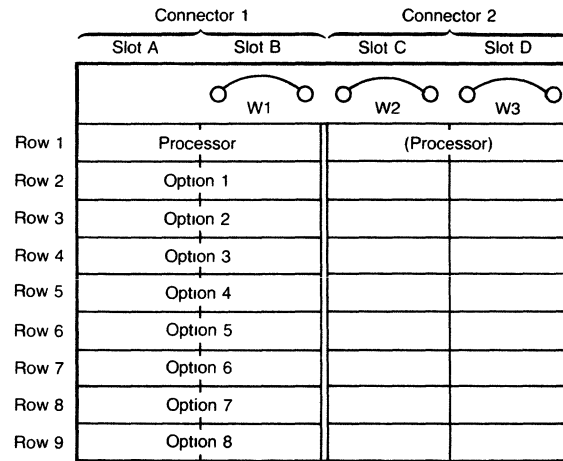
| | Connector 1 | | Connector 2 | |
|---|---|---|---|---|
| | Slot A | Slot B | Slot C | Slot D |
| | | W1 | W2 | W3 |
| Row 1 | Processor | | (Processor) | |
| Row 2 | Option 1 | | | |
| Row 3 | Option 2 | | | |
| Row 4 | Option 3 | | | |
| Row 5 | Option 4 | | | |
| Row 6 | Option 5 | | | |
| Row 7 | Option 6 | | | |
| Row 8 | Option 7 | | | |
| Row 9 | Option 8 | | | |